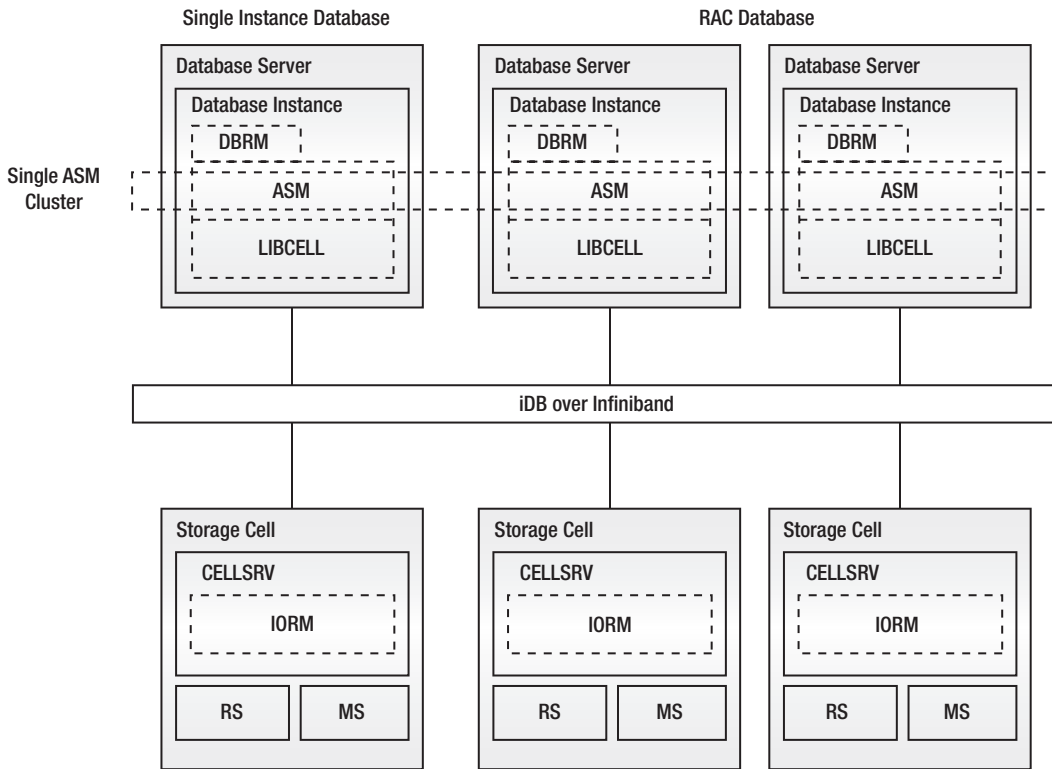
Single Instance Database

RAC Database

Single ASM Cluster

Database Server
Database Instance
DBRM
ASM
LIBCELL

Database Server
Database Instance
DBRM
ASM
LIBCELL

Database Server
Database Instance
DBRM
ASM
LIBCELL

iDB over Infiniband

Storage Cell
CELLSRV
IORM
RS
MS

Storage Cell
CELLSRV
IORM
RS
MS

Storage Cell
CELLSRV
IORM
RS
MS